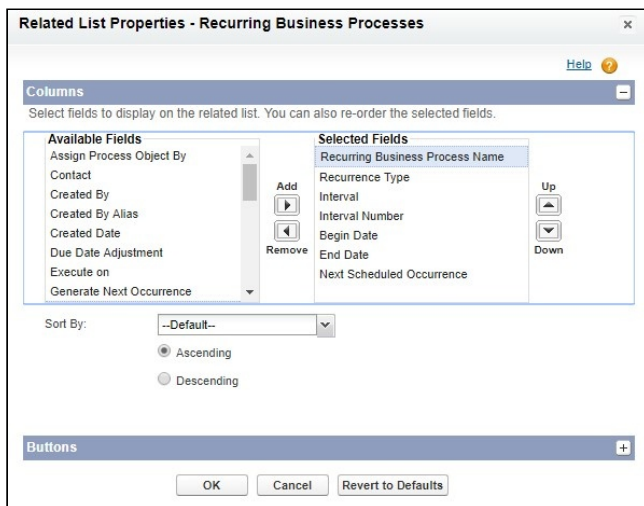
Related List Properties - Recurring Business Processes

×

Help

Columns

Select fields to display on the related list. You can also re-order the selected fields.

Available Fields
Assign Process Object By
Contact
Created By
Created By Alias
Created Date
Due Date Adjustment
Execute on
Generate Next Occurrence

Add

Remove

Selected Fields
Recurring Business Process Name
Recurrence Type
Interval
Interval Number
Begin Date
End Date
Next Scheduled Occurrence

Up

Down

Sort By: --Default--

Ascending

Descending

Buttons

OK Cancel Revert to Defaults